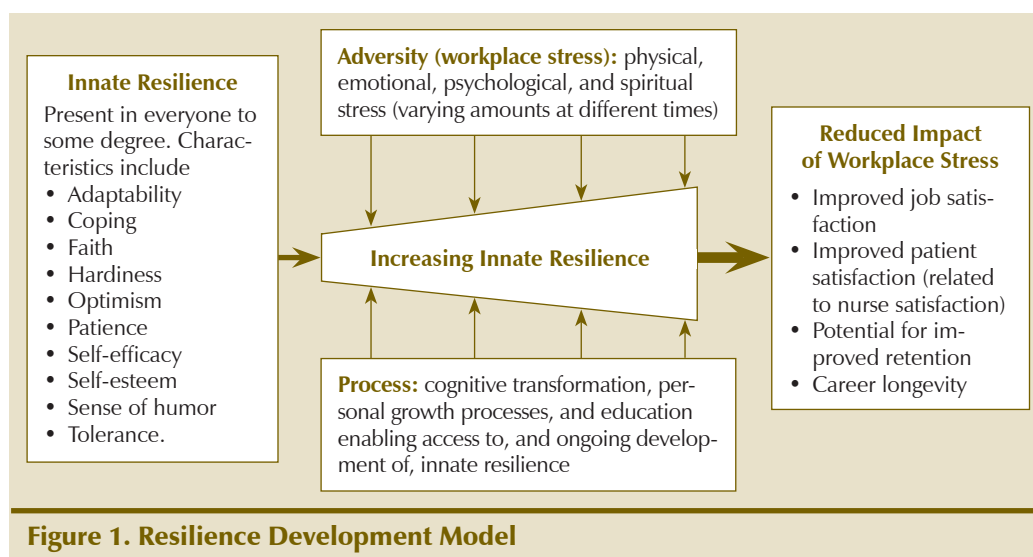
Innate Resilience

Present in everyone to some degree. Characteristics include
• Adaptability
• Coping
• Faith
• Hardiness
• Optimism
• Patience
• Self-efficacy
• Self-esteem
• Sense of humor
• Tolerance.

Adversity (workplace stress): physical, emotional, psychological, and spiritual stress (varying amounts at different times)

Increasing Innate Resilience

Process: cognitive transformation, personal growth processes, and education enabling access to, and ongoing development of, innate resilience

Reduced Impact of Workplace Stress

• Improved job satisfaction
• Improved patient satisfaction (related to nurse satisfaction)
• Potential for improved retention
• Career longevity

Figure 1. Resilience Development Model